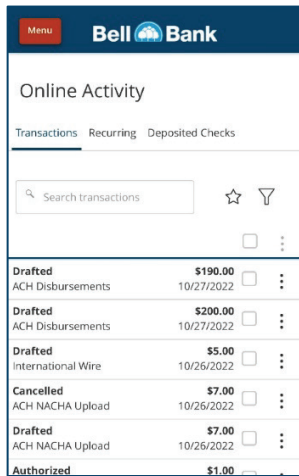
Menu

Bell Bank

Online Activity

Transactions Recurring Deposited Checks

Search transactions

Drafted
ACH Disbursements
$190.00
10/27/2022

Drafted
ACH Disbursements
$200.00
10/27/2022

Drafted
International Wire
$5.00
10/26/2022

Cancelled
ACH NACHA Upload
$7.00
10/26/2022

Drafted
ACH NACHA Upload
$7.00
10/26/2022

Authorized
$1.00